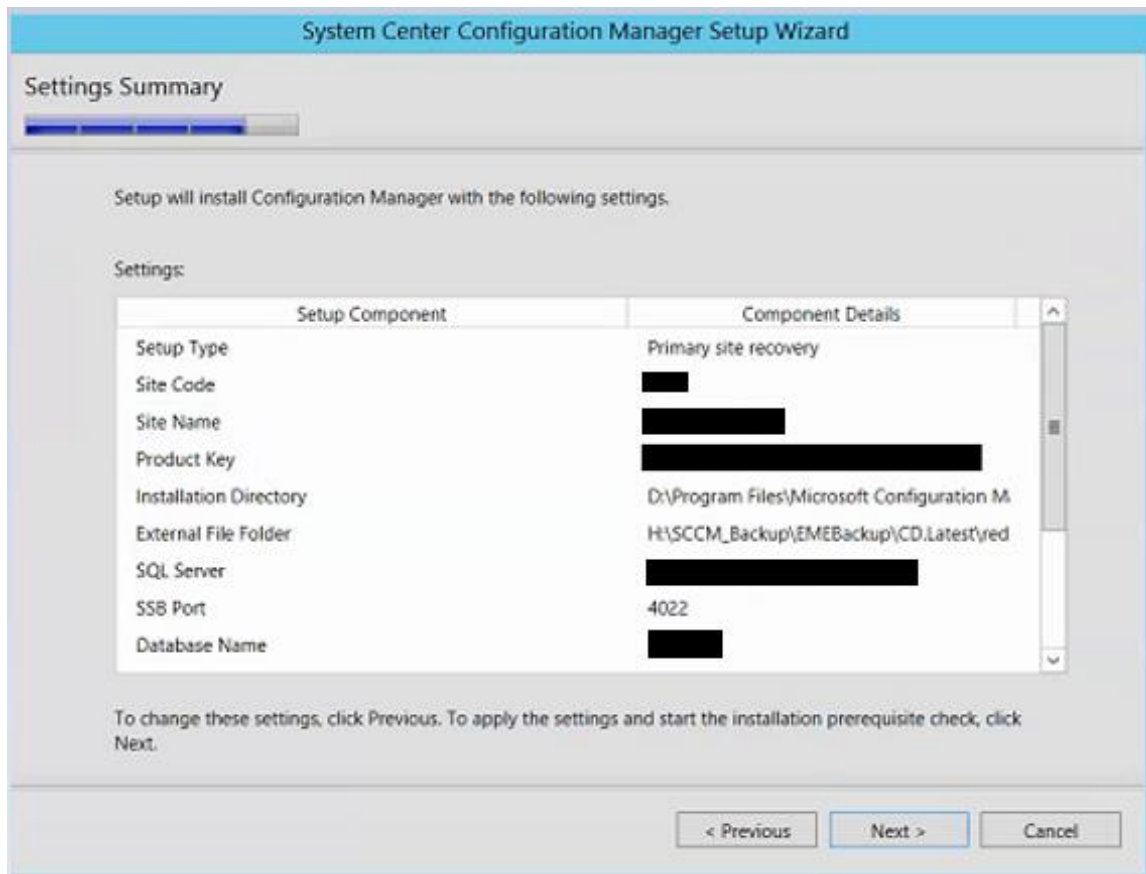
System Center Configuration Manager Setup Wizard

Settings Summary

Setup will install Configuration Manager with the following settings.

Settings:

| Setup Component | Component Details |
|---|---|
| Setup Type | Primary site recovery |
| Site Code | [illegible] |
| Site Name | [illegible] |
| Product Key | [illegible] |
| Installation Directory | D:\Program Files\Microsoft Configuration M |
| External File Folder | H:\SCCM_Backup\EMEBackup\CD.Latest\red |
| SQL Server | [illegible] |
| SSB Port | 4022 |
| Database Name | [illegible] |

To change these settings, click Previous. To apply the settings and start the installation prerequisite check, click Next.

< Previous Next > Cancel